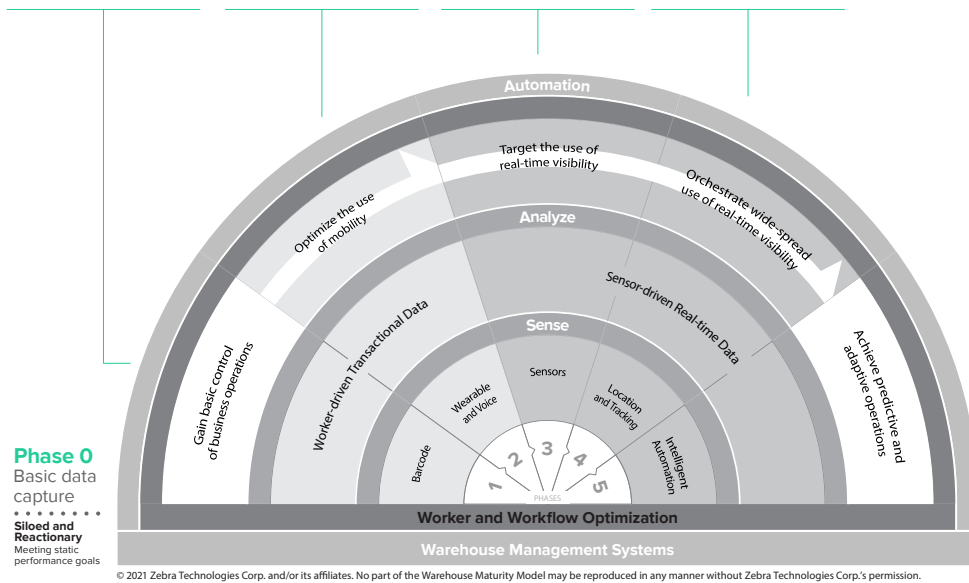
Automation

Target the use of real-time visibility

Optimize the use of mobility

Orchestrate wide-spread use of real-time visibility

Analyze

Gain basic control of business operations

Worker-driven Transactional Data

Sensor-driven Real-time Data

Achieve predictive and adaptive operations

Sense

Wearable and Voice

Sensors

Location and Tracking

Barcode

Intelligent Automation

1 2 3 4 5

PHASES

Phase 0
Basic data capture

Siloed and Reactionary
Meeting static performance goals

Worker and Workflow Optimization

Warehouse Management Systems

© 2021 Zebra Technologies Corp. and/or its affiliates. No part of the Warehouse Maturity Model may be reproduced in any manner without Zebra Technologies Corp.'s permission.